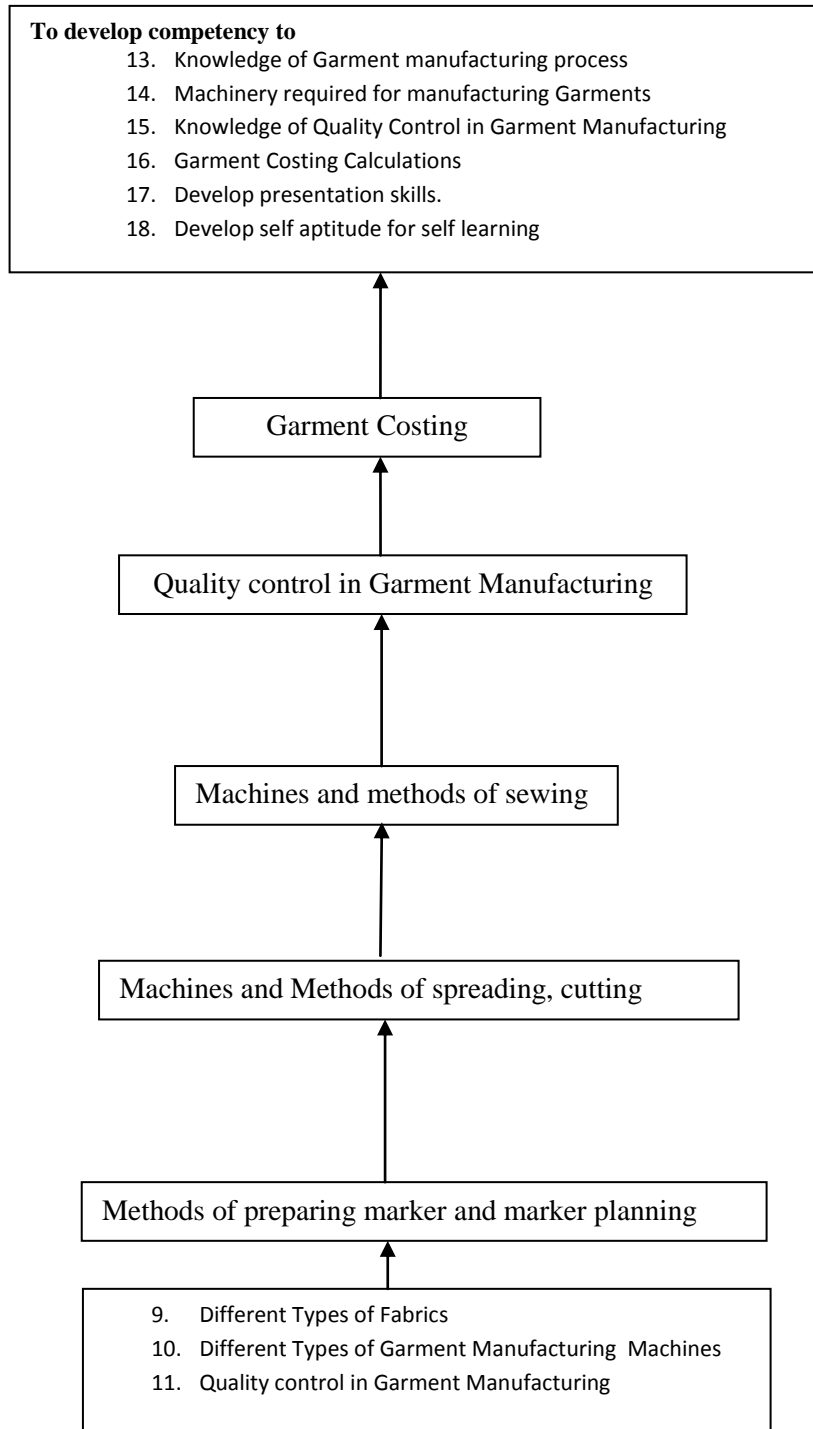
**To develop competency to**

13. Knowledge of Garment manufacturing process
14. Machinery required for manufacturing Garments
15. Knowledge of Quality Control in Garment Manufacturing
16. Garment Costing Calculations
17. Develop presentation skills.
18. Develop self aptitude for self learning

Garment Costing

Quality control in Garment Manufacturing

Machines and methods of sewing

Machines and Methods of spreading, cutting

Methods of preparing marker and marker planning

9. Different Types of Fabrics
10. Different Types of Garment Manufacturing Machines
11. Quality control in Garment Manufacturing